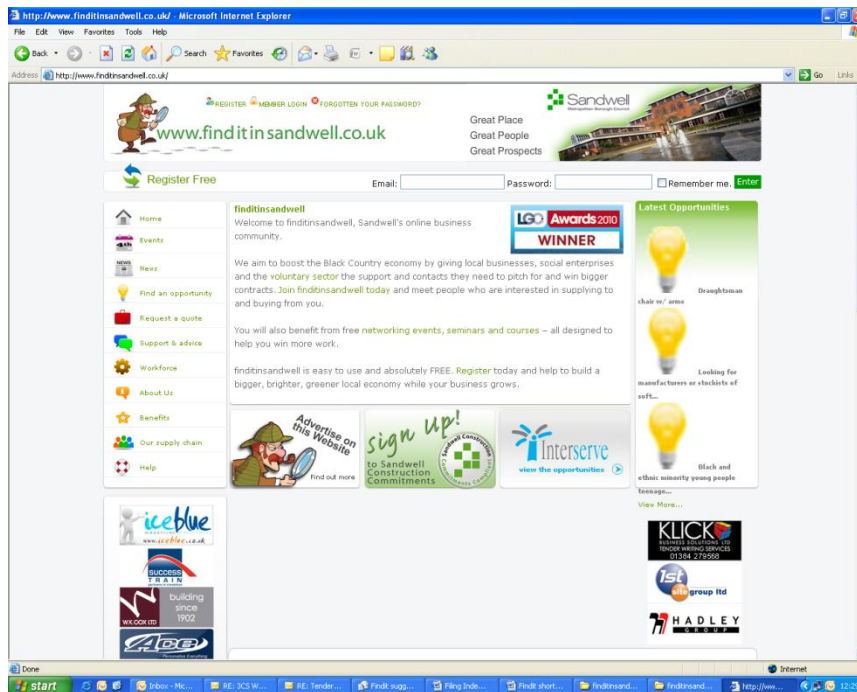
http://www.finditinsandwell.co.uk/ - Microsoft Internet Explorer

File Edit View Favorites Tools Help

Back Search Favorites

Address http://www.finditinsandwell.co.uk/ Go Links

REGISTER MEMBER LOGIN FORGOTTEN YOUR PASSWORD?

www.finditinsandwell.co.uk

Great Place
Great People
Great Prospects

Sandwell Metropolitan Borough Council

Register Free

Email: Password: Remember me. Enter

Home
Events
News
Find an opportunity
Request a quote
Support & advice
Workforce
About Us
Benefits
Our supply chain
Help

finditinsandwell

Welcome to finditinsandwell, Sandwell's online business community.

LGC Awards 2010 WINNER

We aim to boost the Black Country economy by giving local businesses, social enterprises and the voluntary sector the support and contacts they need to pitch for and win bigger contracts. Join finditinsandwell today and meet people who are interested in supplying to and buying from you.

You will also benefit from free networking events, seminars and courses – all designed to help you win more work.

finditinsandwell is easy to use and absolutely FREE. Register today and help to build a bigger, brighter, greener local economy while your business grows.

Advertise on this Website
Find out more

sign up! to Sandwell Construction Commitments
Sandwell Construction Commitments

Interserve
view the opportunities

Latest Opportunities

Draughtsman chair w/ arms

Looking for manufacturers or stockists of soft...

Black and ethnic minority young people teenage...

View More...

iceblue
www.iceblue.co.uk

SUCCESS TRAIN

building since 1902
W.K.COX LTD

ADE

KLICK BUSINESS SOLUTIONS LTD
TENDER WRITING SERVICES
01384 279568

1st site group ltd

HADLEY GROUP

Done

Internet

start Inbox - Mic... RE: ICS W... RE: Tender... Findit sugg... Filing Inde... Findit short... finditinsand... finditinsand... http://ww... 12:2